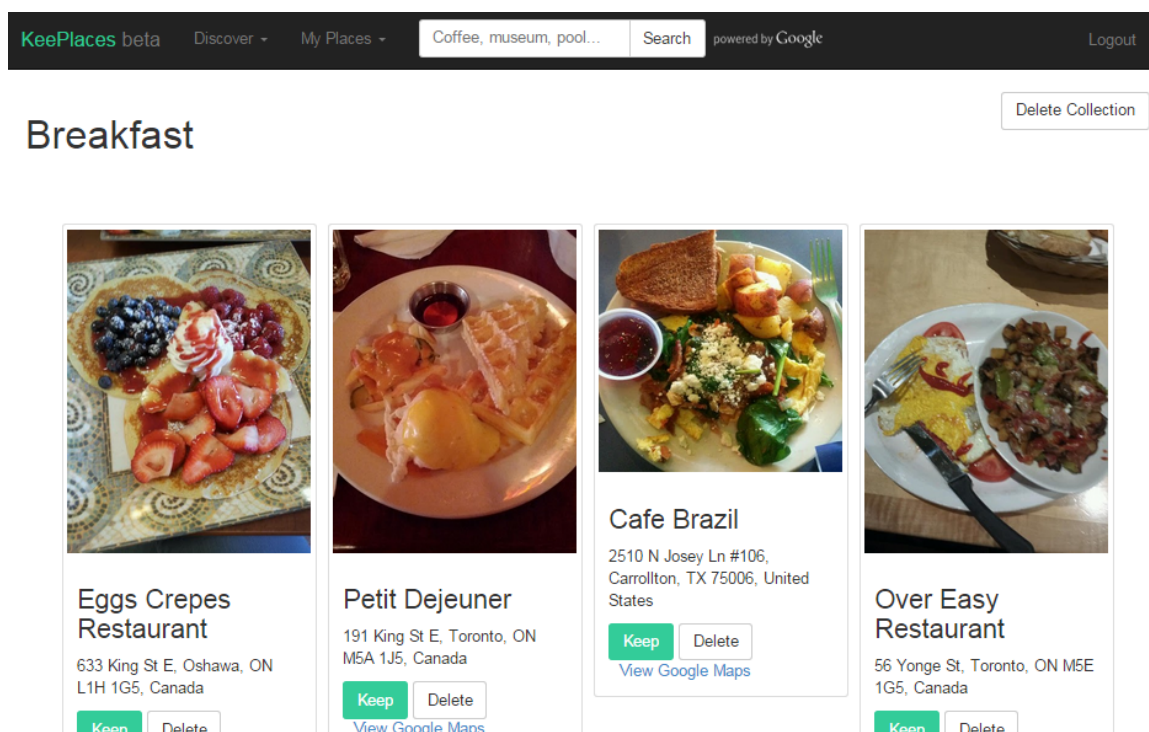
KeePlaces beta Discover My Places Coffee, museum, pool... Search powered by Google Logout

Delete Collection

Breakfast

Eggs Crepes Restaurant

633 King St E, Oshawa, ON L1H 1G5, Canada

Keep Delete

Petit Dejeuner

191 King St E, Toronto, ON M5A 1J5, Canada

Keep Delete

View Google Maps

Cafe Brazil

2510 N Josey Ln #106, Carrollton, TX 75006, United States

Keep Delete

View Google Maps

Over Easy Restaurant

56 Yonge St, Toronto, ON M5E 1G5, Canada

Keep Delete